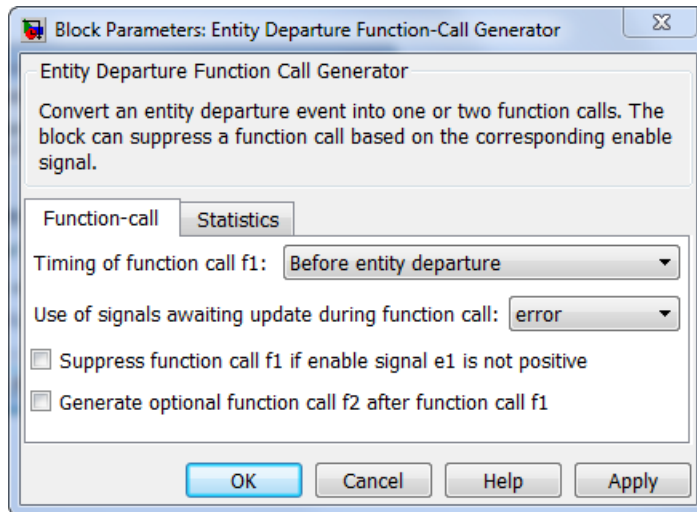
Block Parameters: Entity Departure Function-Call Generator

Entity Departure Function Call Generator

Convert an entity departure event into one or two function calls. The block can suppress a function call based on the corresponding enable signal.

Function-call | Statistics

Timing of function call f1: Before entity departure

Use of signals awaiting update during function call: error

Suppress function call f1 if enable signal e1 is not positive

Generate optional function call f2 after function call f1

OK | Cancel | Help | Apply